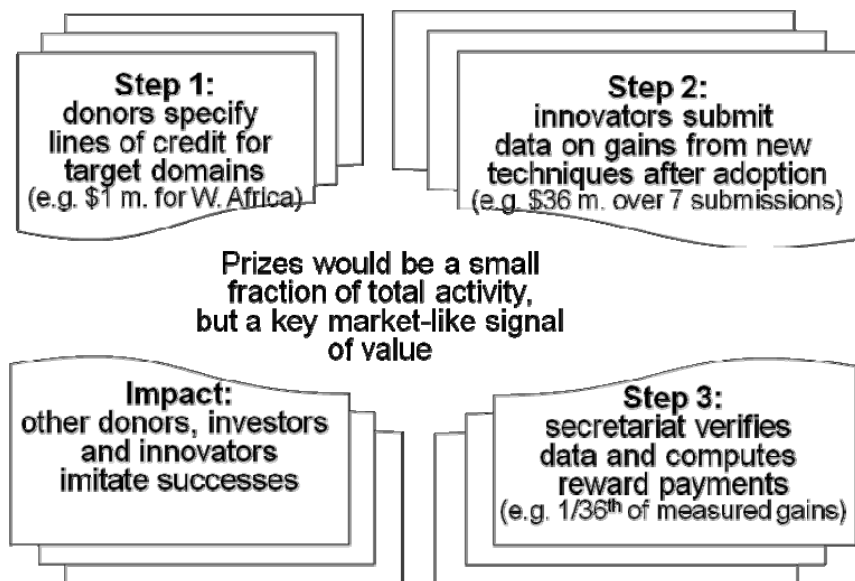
Step 1:
donors specify lines of credit for target domains
(e.g. \$1 m. for W. Africa)

Step 2:
innovators submit data on gains from new techniques after adoption
(e.g. \$36 m. over 7 submissions)

Prizes would be a small fraction of total activity, but a key market-like signal of value

Impact:
other donors, investors and innovators imitate successes

Step 3:
secretariat verifies data and computes reward payments
(e.g. 1/36$^{th}$ of measured gains)